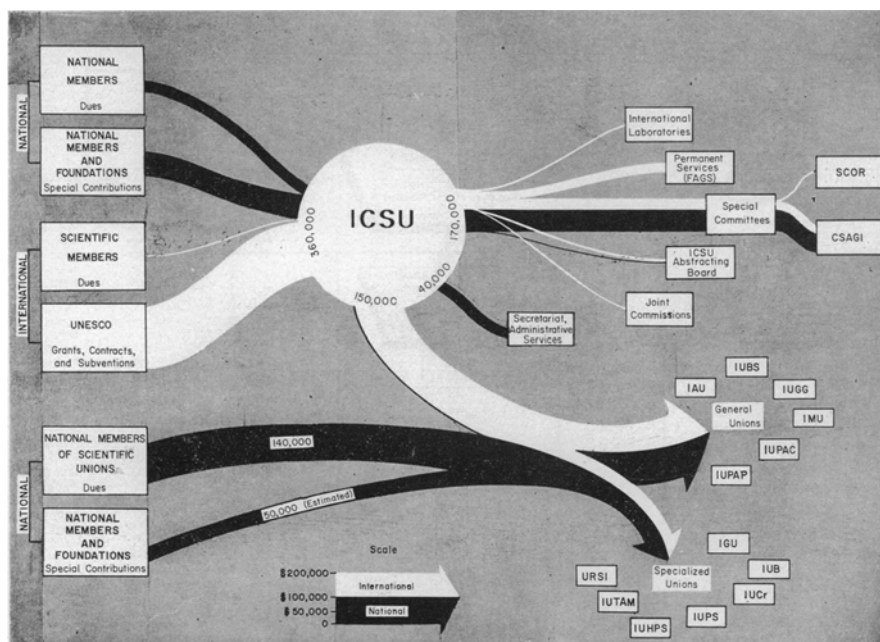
NATIONAL

NATIONAL MEMBERS
Dues

NATIONAL MEMBERS AND FOUNDATIONS
Special Contributions

INTERNATIONAL

SCIENTIFIC MEMBERS
Dues

UNESCO
Grants, Contracts, and Subventions

ICSU

360,000

150,000

40,000

170,000

International Laboratories

Permanent Services (FAGS)

Special Committees

SCOR

CSAGI

ICSU Abstracting Board

Joint Commissions

Secretariat, Administrative Services

NATIONAL

NATIONAL MEMBERS OF SCIENTIFIC UNIONS
Dues

NATIONAL MEMBERS AND FOUNDATIONS
Special Contributions

140,000

50,000 (Estimated)

IUBS

IAU

IUGG

General Unions

IMU

IUPAC

IUPAP

IGU

Specialized Unions

IUB

URSI

IUCr

IUTAM

IUPS

IUHPS

Scale

$200,000

$100,000

$50,000

0

International

National